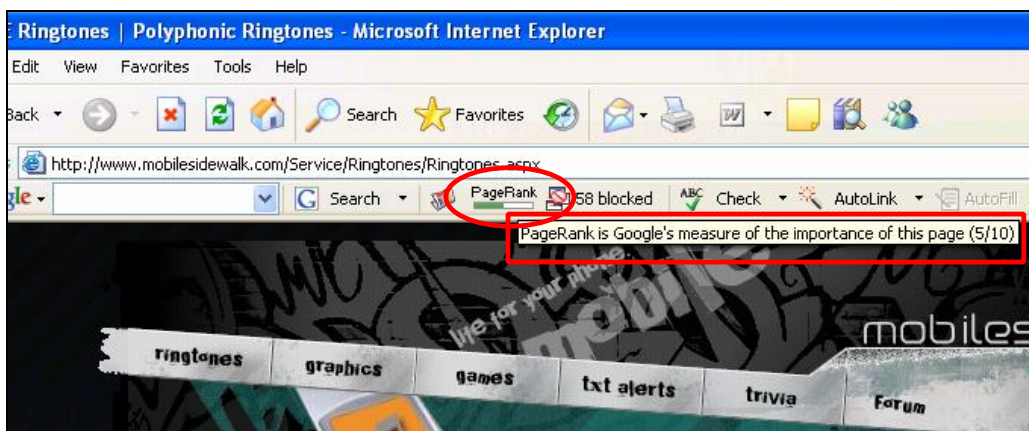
Ringtones | Polyphonic Ringtones - Microsoft Internet Explorer

Edit View Favorites Tools Help

Back Search Favorites

http://www.mobilesidewalk.com/Service/Ringtones/Ringtones.aspx

gle Search PageRank 58 blocked Check AutoLink AutoFill

PageRank is Google's measure of the importance of this page (5/10)

life for your phone mobile

mobiles

ringtones graphics games txt alerts trivia Forum